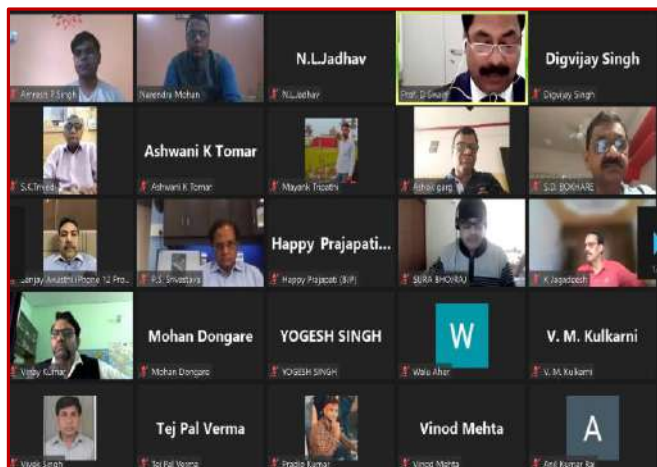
Amresh P Singh

Narendra Mohan

N.L.Jadhav

N.L.Jadhav

Prof. D Swain

Digvijay Singh

Digvijay Singh

S.K.Trivedi

Ashwani K Tomar

Ashwani K Tomar

Mayank Tripathi

Abhay garg

S.D. BOKHARE

Sanjay Awasthi Phone 12 Pro...

P.S. Srivastava

Happy Prajapati...

Happy Prajapati (SIP)

SURAJ BHORAJ

K Jagadeesh

Vinay Kumar

Mohan Dongare

Mohan Dongare

YOGESH SINGH

YOGESH SINGH

W

Walo Aher

V. M. Kulkarni

V. M. Kulkarni

Vivek Singh

Tej Pal Verma

Tej Pal Verma

Pradip Kumar

Vinod Mehta

Vinod Mehta

A

Anil Kumar Rai